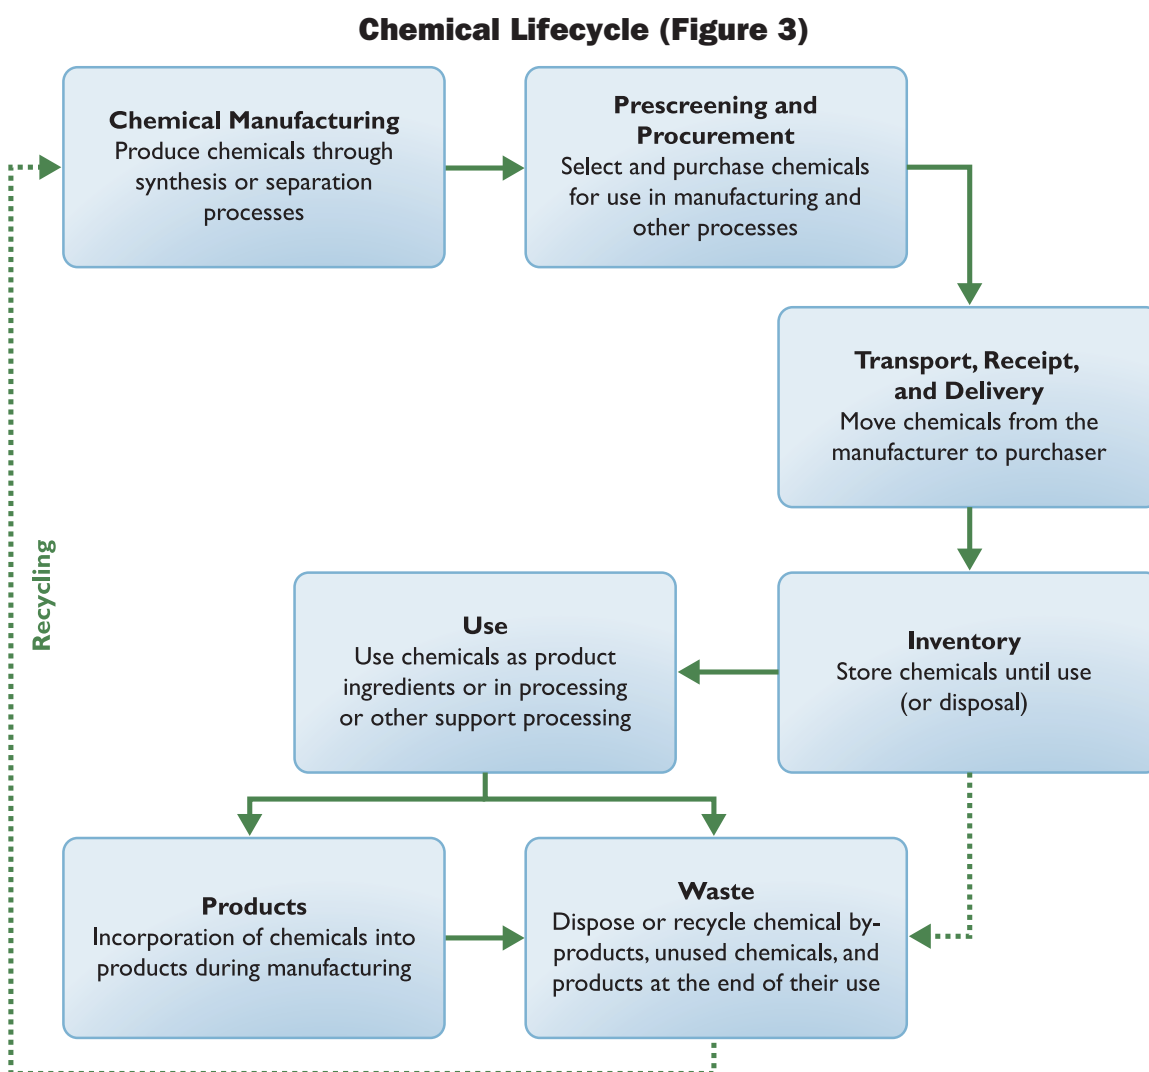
Chemical Lifecycle (Figure 3)

Chemical Manufacturing
Produce chemicals through synthesis or separation processes

Prescreening and Procurement
Select and purchase chemicals for use in manufacturing and other processes

Transport, Receipt, and Delivery
Move chemicals from the manufacturer to purchaser

Recycling

Use
Use chemicals as product ingredients or in processing or other support processing

Inventory
Store chemicals until use (or disposal)

Products
Incorporation of chemicals into products during manufacturing

Waste
Dispose or recycle chemical byproducts, unused chemicals, and products at the end of their use